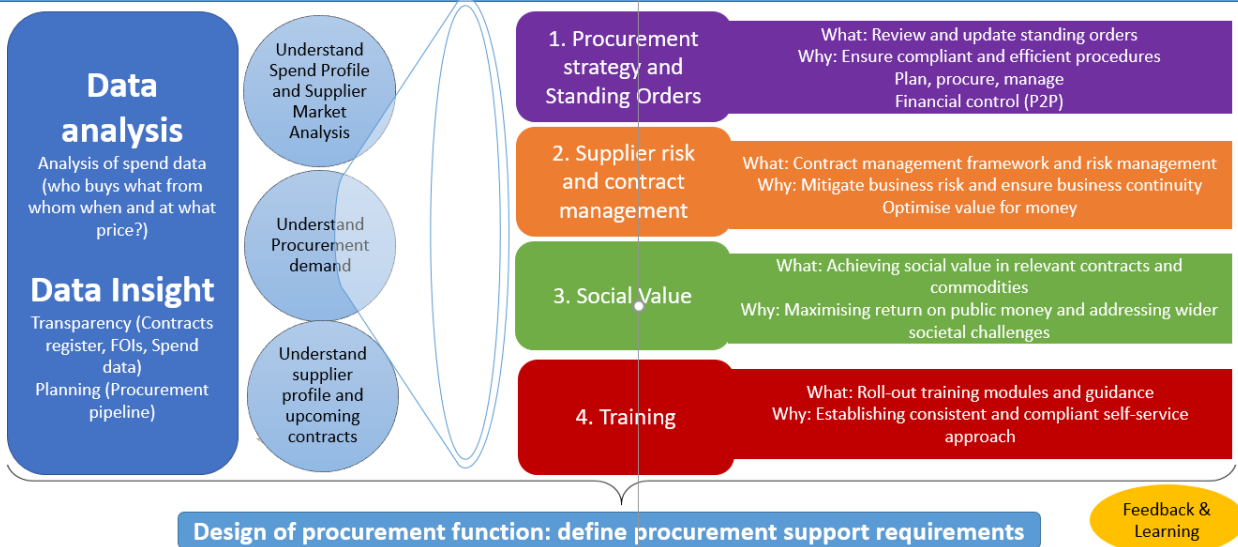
Data analysis
Analysis of spend data (who buys what from whom when and at what price?)

Data Insight
Transparency (Contracts register, FOIs, Spend data)
Planning (Procurement pipeline)

Understand Spend Profile and Supplier Market Analysis

Understand Procurement demand

Understand supplier profile and upcoming contracts

1. Procurement strategy and Standing Orders

What: Review and update standing orders
Why: Ensure compliant and efficient procedures
Plan, procure, manage
Financial control (P2P)

2. Supplier risk and contract management

What: Contract management framework and risk management
Why: Mitigate business risk and ensure business continuity
Optimise value for money

3. Social Value

What: Achieving social value in relevant contracts and commodities
Why: Maximising return on public money and addressing wider societal challenges

4. Training

What: Roll-out training modules and guidance
Why: Establishing consistent and compliant self-service approach

Design of procurement function: define procurement support requirements

Feedback & Learning